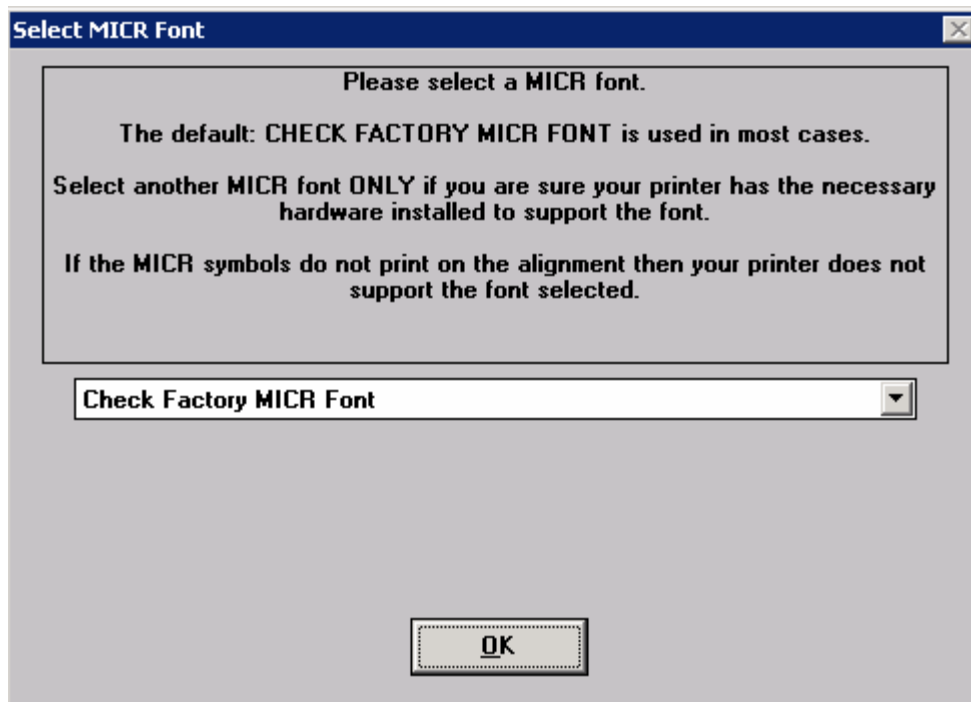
Select MICR Font

Please select a MICR font.

The default: CHECK FACTORY MICR FONT is used in most cases.

Select another MICR font ONLY if you are sure your printer has the necessary hardware installed to support the font.

If the MICR symbols do not print on the alignment then your printer does not support the font selected.

Check Factory MICR Font

OK